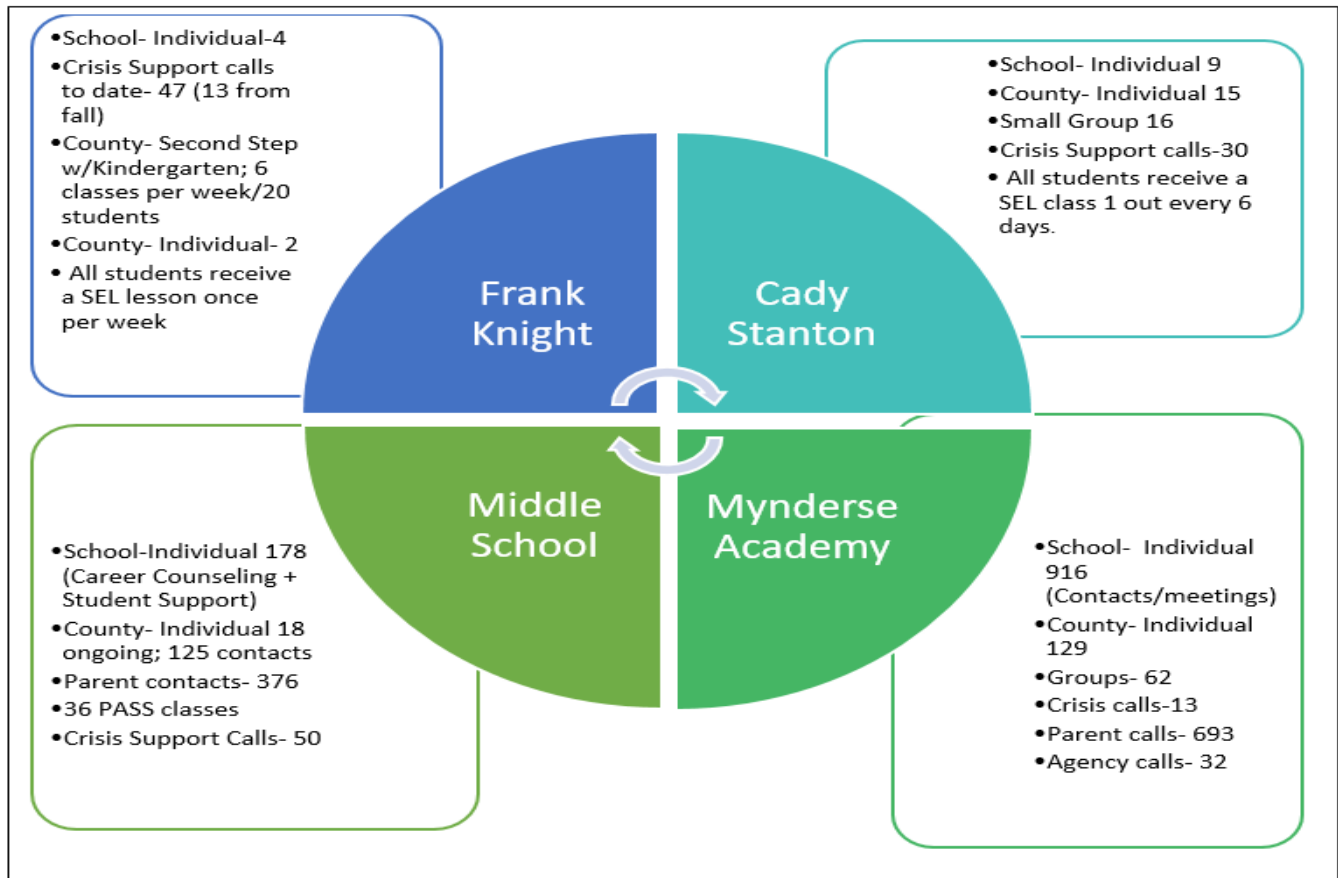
•School- Individual-4
•Crisis Support calls to date- 47 (13 from fall)
•County- Second Step w/Kindergarten; 6 classes per week/20 students
•County- Individual- 2
• All students receive a SEL lesson once per week

•School- Individual 9
•County- Individual 15
•Small Group 16
•Crisis Support calls-30
• All students receive a SEL class 1 out every 6 days.

Frank Knight

Cady Stanton

Middle School

Mynderse Academy

•School-Individual 178 (Career Counseling + Student Support)
•County- Individual 18 ongoing; 125 contacts
•Parent contacts- 376
•36 PASS classes
•Crisis Support Calls- 50

•School- Individual 916 (Contacts/meetings)
•County- Individual 129
•Groups- 62
•Crisis calls-13
•Parent calls- 693
•Agency calls- 32